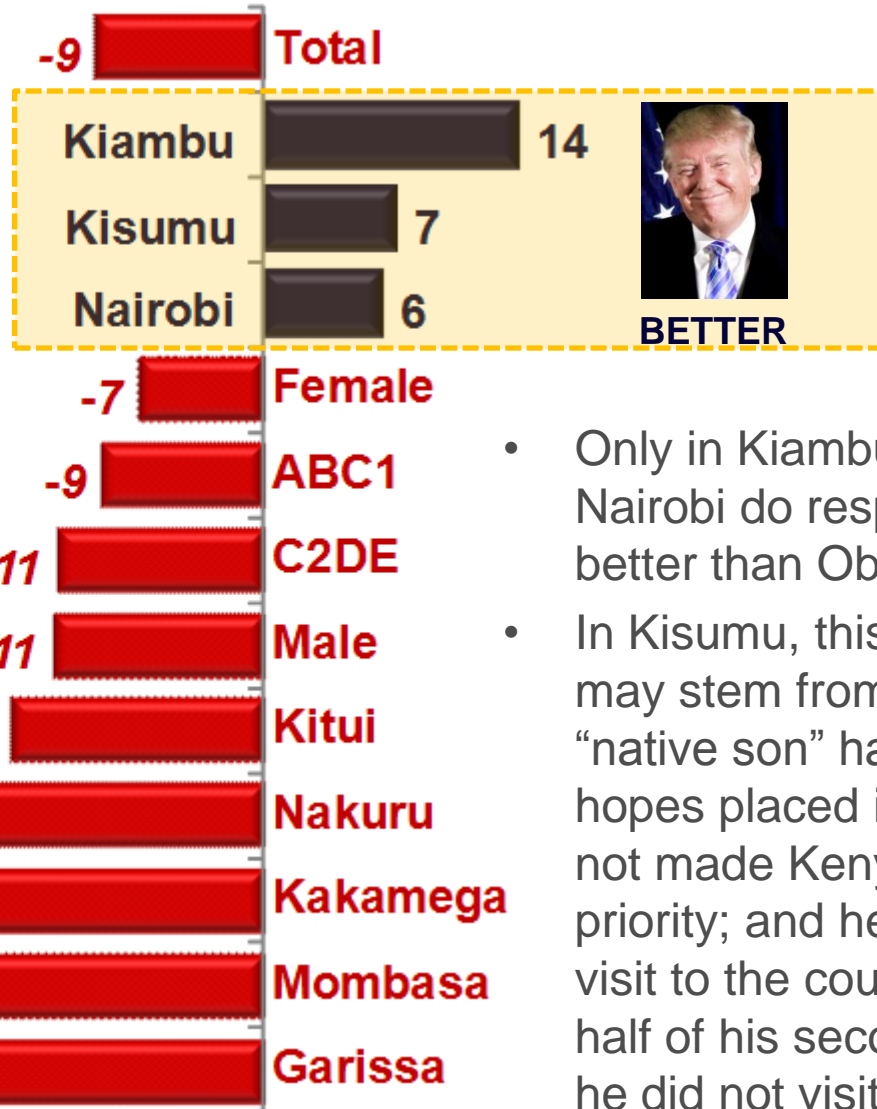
-9 Total

Kiambu 14

Kisumu 7

Nairobi 6

BETTER

-7 Female

-9 ABC1

11 C2DE

11 Male

Kitui

Nakuru

Kakamega

Mombasa

Garissa

• Only in Kiamb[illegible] Nairobi do res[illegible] better than Ob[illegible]

• In Kisumu, thi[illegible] may stem fro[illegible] "native son" h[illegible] hopes placed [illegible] not made Ken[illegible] priority; and h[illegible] visit to the co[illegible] half of his sec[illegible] he did not visi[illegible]